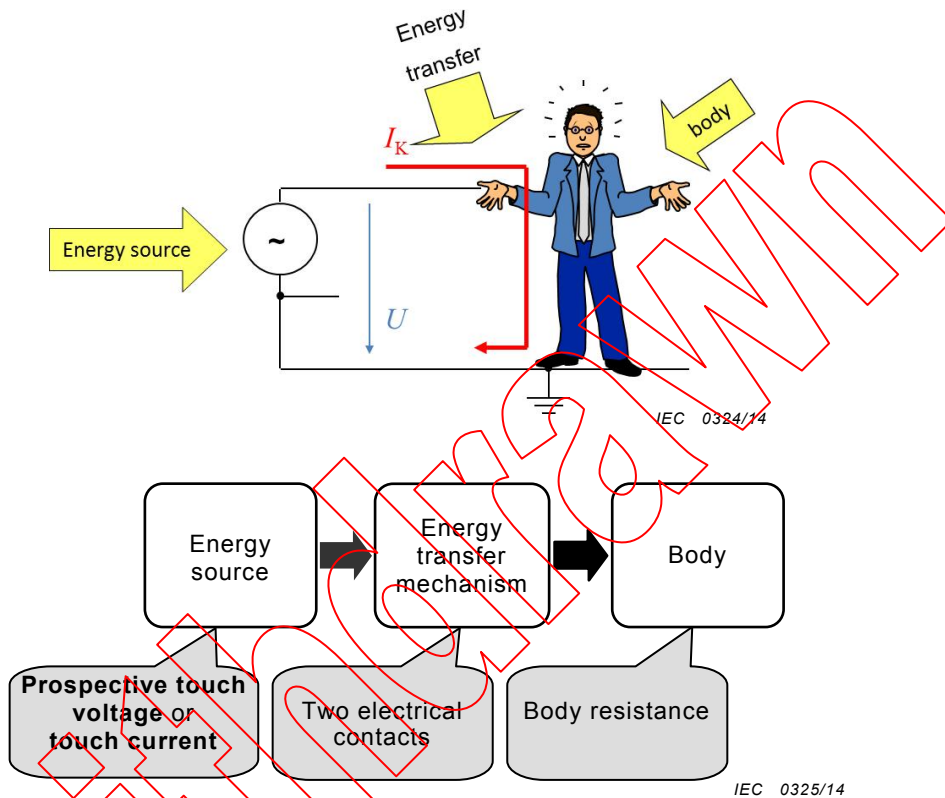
Energy transfer

body

$I_K$

Energy source

~

$U$

IEC 0324/14

Energy source

Energy transfer mechanism

Body

**Prospective touch voltage** or **touch current**

Two electrical contacts

Body resistance

IEC 0325/14

Withdrawn